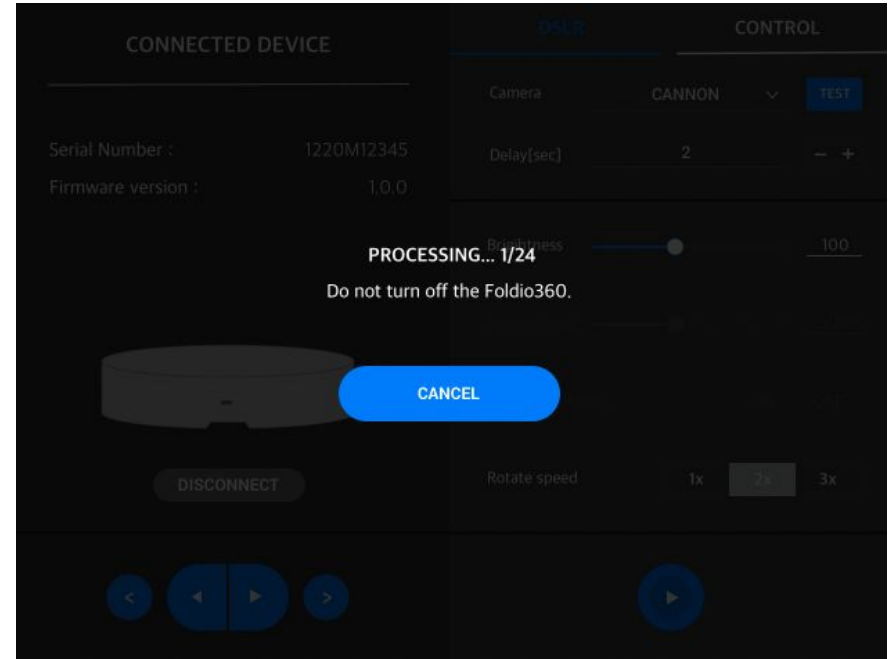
CONNECTED DEVICE

DSLR

CONTROL

Camera

CANNON

TEST

Serial Number :

1220M12345

Delay(sec)

2

− +

Firmware version :

1.0.0

Brightness

100

PROCESSING... 1/24

Do not turn off the Foldio360.

CANCEL

DISCONNECT

Rotate speed

1x

2x

3x